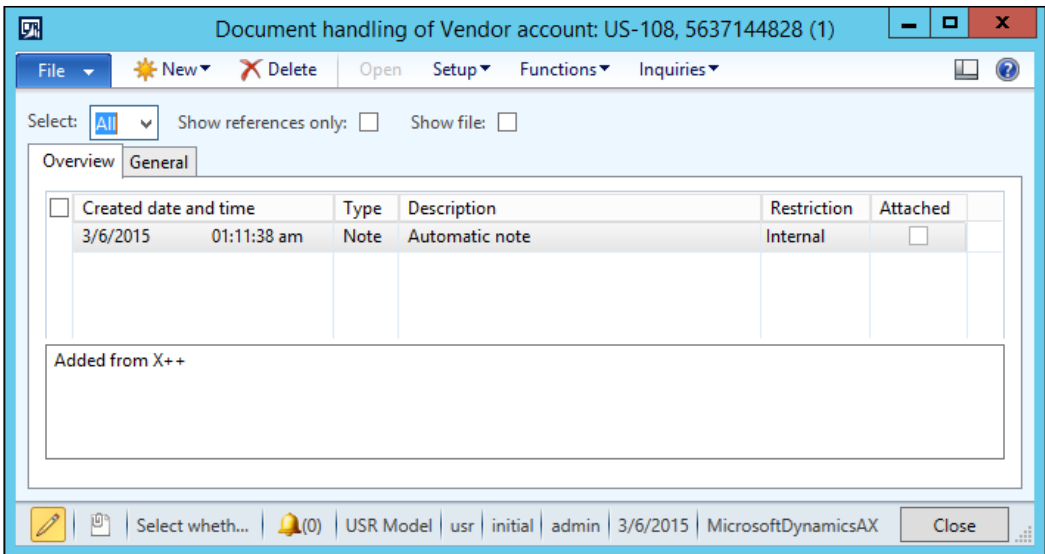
Document handling of Vendor account: US-108, 5637144828 (1)

File New Delete Open Setup Functions Inquiries

Select: All Show references only: Show file:

Overview General

| Created date and time | Type | Description | Restriction | Attached |
|---|---|---|---|---|
| 3/6/2015 01:11:38 am | Note | Automatic note | Internal | |

Added from X++

Select wheth... (0) USR Model usr initial admin 3/6/2015 MicrosoftDynamicsAX Close